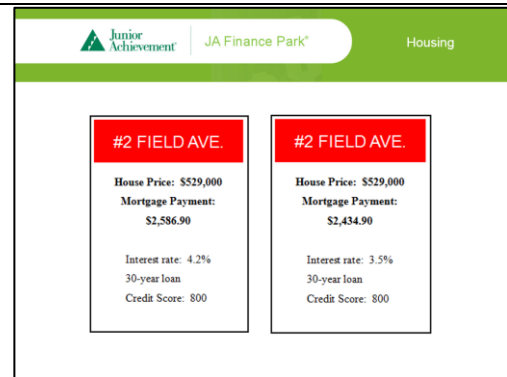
Junior Achievement

JA Finance Park®

Housing

#2 FIELD AVE.

House Price: $529,000

Mortgage Payment: $2,586.90

Interest rate: 4.2%

30-year loan

Credit Score: 800

#2 FIELD AVE.

House Price: $529,000

Mortgage Payment: $2,434.90

Interest rate: 3.5%

30-year loan

Credit Score: 800